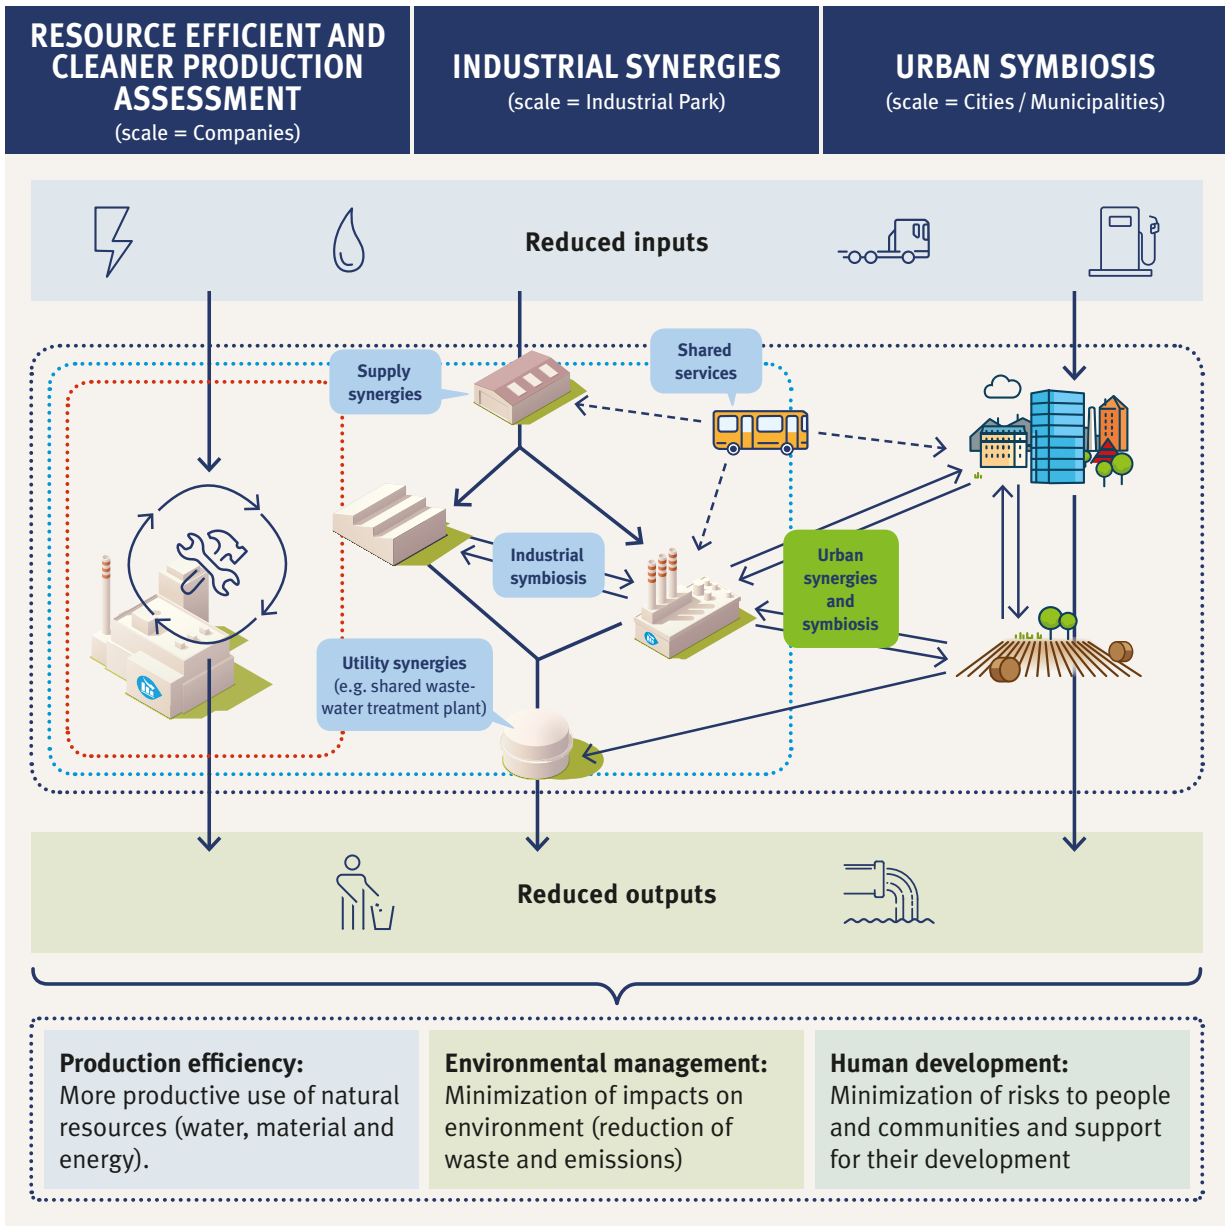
RESOURCE EFFICIENT AND CLEANER PRODUCTION ASSESSMENT
(scale = Companies)

INDUSTRIAL SYNERGIES
(scale = Industrial Park)

URBAN SYMBIOSIS
(scale = Cities / Municipalities)

Reduced inputs

Supply synergies

Shared services

Industrial symbiosis

Urban synergies and symbiosis

Utility synergies
(e.g. shared wastewater treatment plant)

Reduced outputs

Production efficiency:
More productive use of natural resources (water, material and energy).

Environmental management:
Minimization of impacts on environment (reduction of waste and emissions)

Human development:
Minimization of risks to people and communities and support for their development